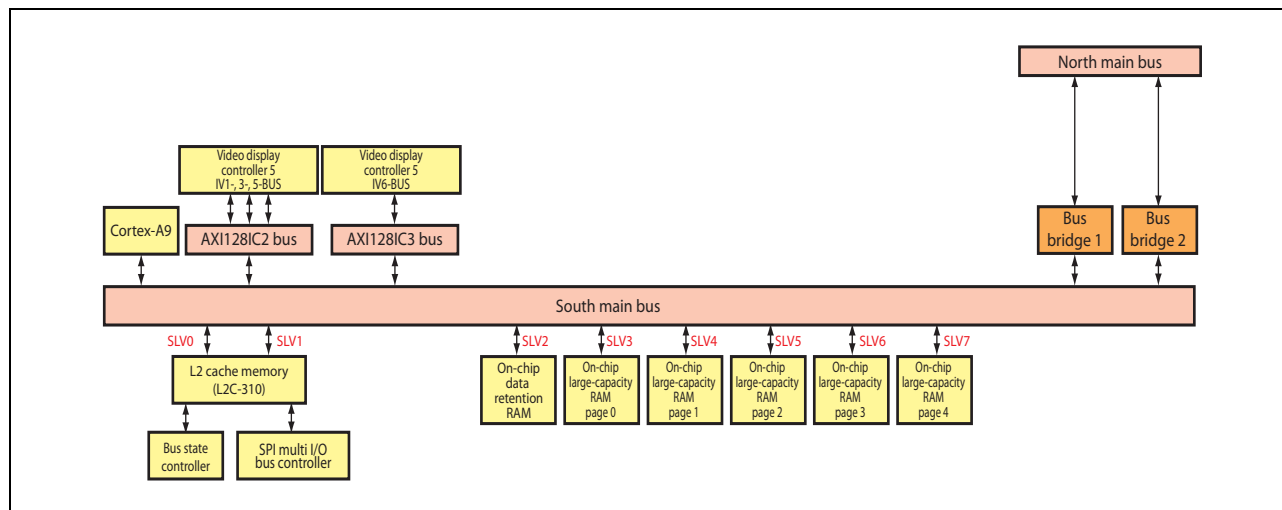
North main bus

Video display controller 5 IV1-, 3-, 5-BUS

Video display controller 5 IV6-BUS

Cortex-A9

AXI128IC2 bus

AXI128IC3 bus

Bus bridge 1

Bus bridge 2

South main bus

SLV0

SLV1

SLV2

SLV3

SLV4

SLV5

SLV6

SLV7

L2 cache memory (L2C-310)

On-chip data retention RAM

On-chip large-capacity RAM page 0

On-chip large-capacity RAM page 1

On-chip large-capacity RAM page 2

On-chip large-capacity RAM page 3

On-chip large-capacity RAM page 4

Bus state controller

SPI multi I/O bus controller